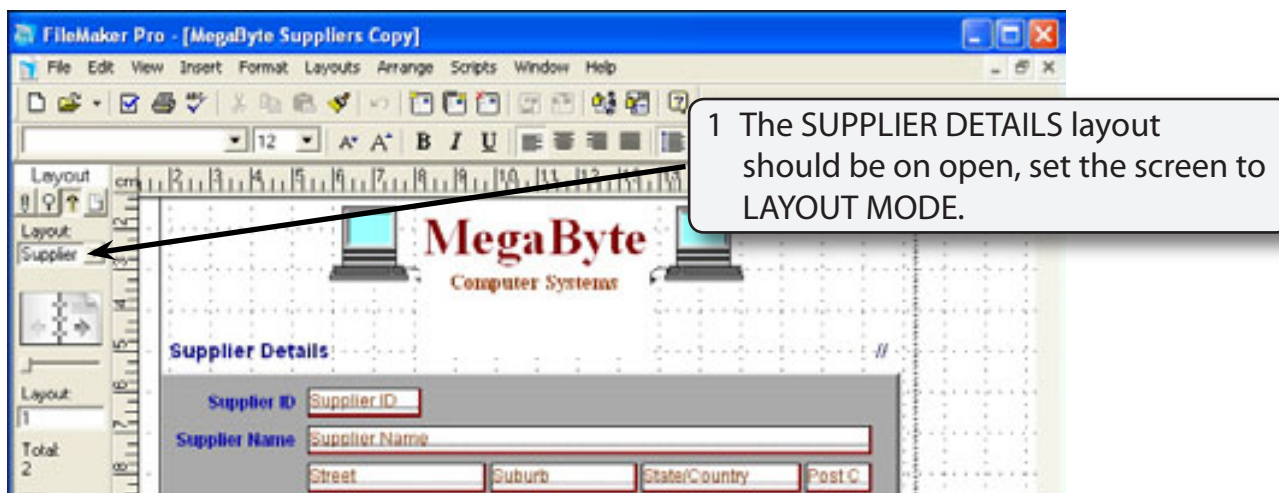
FileMaker Pro - [MegaByte Suppliers Copy]

File Edit View Insert Format Layouts Arrange Scripts Window Help

12

B I U

Layout

Layout:
Supplier

Layout:
1

Total:
2

1 The SUPPLIER DETAILS layout should be on open, set the screen to LAYOUT MODE.

MegaByte
Computer Systems

Supplier Details

Supplier ID Supplier ID

Supplier Name Supplier Name

Street Suburb State/Country Post C